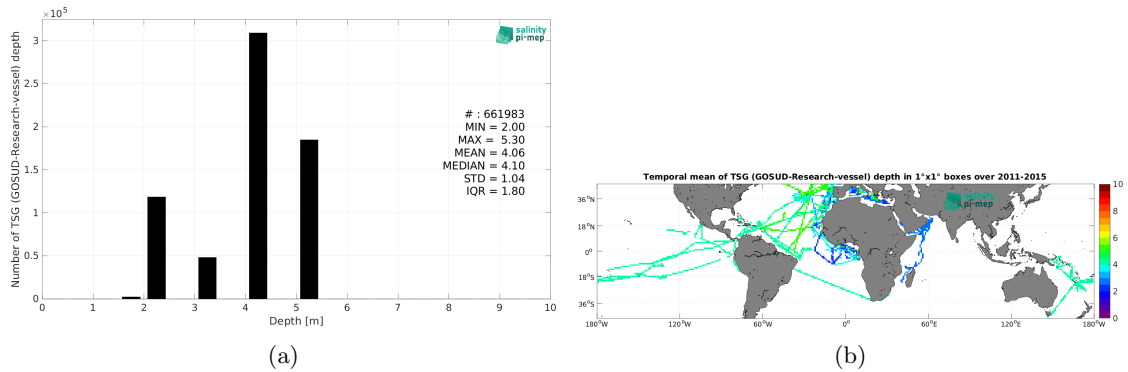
$\times 10^5$

salinity pi-mep

Number of TSG (GOSUD-Research-vessel) depth

3
2.5
2
1.5
1
0.5
0

# : 661983
MIN = 2.00
MAX = 5.30
MEAN = 4.06
MEDIAN = 4.10
STD = 1.04
IQR = 1.80

0 1 2 3 4 5 6 7 8 9 10
Depth [m]

(a)

Temporal mean of TSG (GOSUD-Research-vessel) depth in 1°x1° boxes over 2011-2015

salinity pi-mep

36°N
18°N
0°
18°S
36°S

180°W 120°W 60°W 0° 60°E 120°E 180°W

10
8
6
4
2
0

(b)